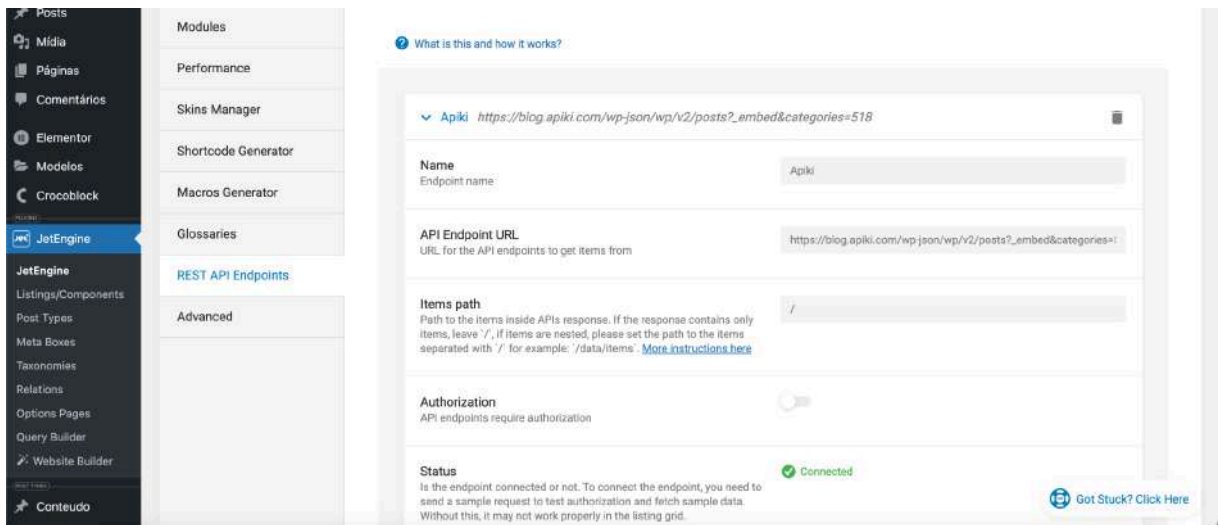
Posts
Mídia
Páginas
Comentários
Elementor
Modelos
Crocoblock
JetEngine
JetEngine
Listings/Components
Post Types
Meta Boxes
Taxonomies
Relations
Options Pages
Query Builder
Website Builder
Conteudo

Modules
Performance
Skins Manager
Shortcode Generator
Macros Generator
Glossaries
REST API Endpoints
Advanced

What is this and how it works?

Apiki https://blog.apiki.com/wp-json/wp/v2/posts?_embed&categories=518

Name
Endpoint name
Apiki

API Endpoint URL
URL for the API endpoints to get items from
https://blog.apiki.com/wp-json/wp/v2/posts?_embed&categories=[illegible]

Items path
Path to the items inside APIs response. If the response contains only items, leave `/`, if items are nested, please set the path to the items separated with `/` for example: `/data/items`. More instructions here
/

Authorization
API endpoints require authorization

Status
Is the endpoint connected or not. To connect the endpoint, you need to send a sample request to test authorization and fetch sample data. Without this, it may not work properly in the listing grid.
Connected

Got Stuck? Click Here